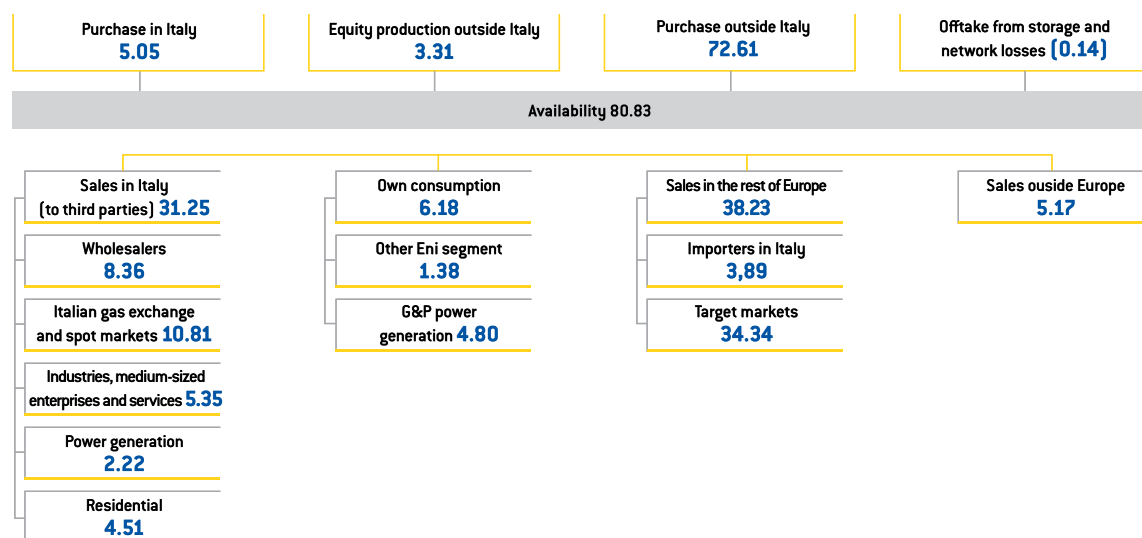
Purchase in Italy
5.05

Equity production outside Italy
3.31

Purchase outside Italy
72.61

Offtake from storage and network losses (0.14)

Availability 80.83

Sales in Italy (to third parties) 31.25

Wholesalers
8.36

Italian gas exchange and spot markets 10.81

Industries, medium-sized enterprises and services 5.35

Power generation
2.22

Residential
4.51

Own consumption
6.18

Other Eni segment
1.38

G&P power generation 4.80

Sales in the rest of Europe
38.23

Importers in Italy
3,89

Target markets
34.34

Sales ouside Europe
5.17